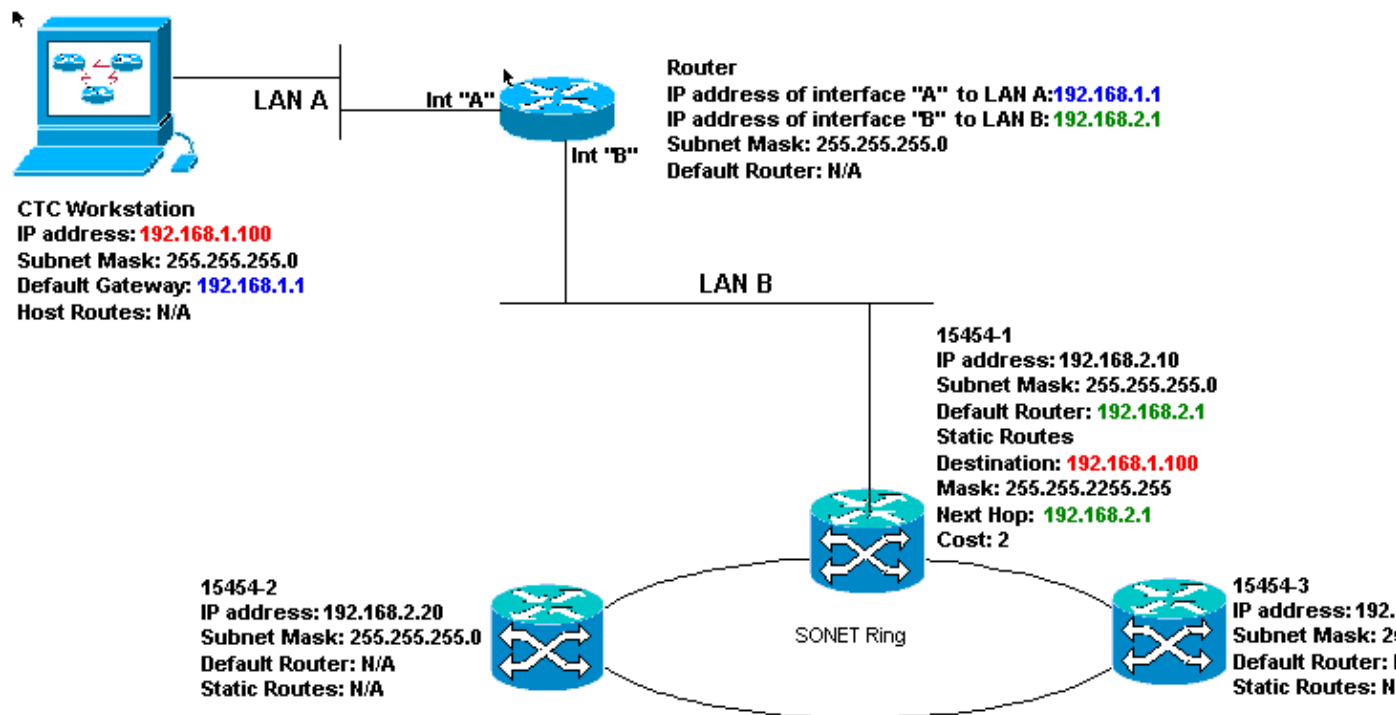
LAN A

Int "A"

Int "B"

Router
IP address of interface "A" to LAN A:192.168.1.1
IP address of interface "B" to LAN B:192.168.2.1
Subnet Mask: 255.255.255.0
Default Router: N/A

CTC Workstation
IP address: 192.168.1.100
Subnet Mask: 255.255.255.0
Default Gateway: 192.168.1.1
Host Routes: N/A

LAN B

15454-1
IP address: 192.168.2.10
Subnet Mask: 255.255.255.0
Default Router: 192.168.2.1
Static Routes
Destination: 192.168.1.100
Mask: 255.255.2255.255
Next Hop: 192.168.2.1
Cost: 2

15454-2
IP address: 192.168.2.20
Subnet Mask: 255.255.255.0
Default Router: N/A
Static Routes: N/A

SONET Ring

15454-3
IP address: 192.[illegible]
Subnet Mask: 2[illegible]
Default Router: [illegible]
Static Routes: N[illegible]